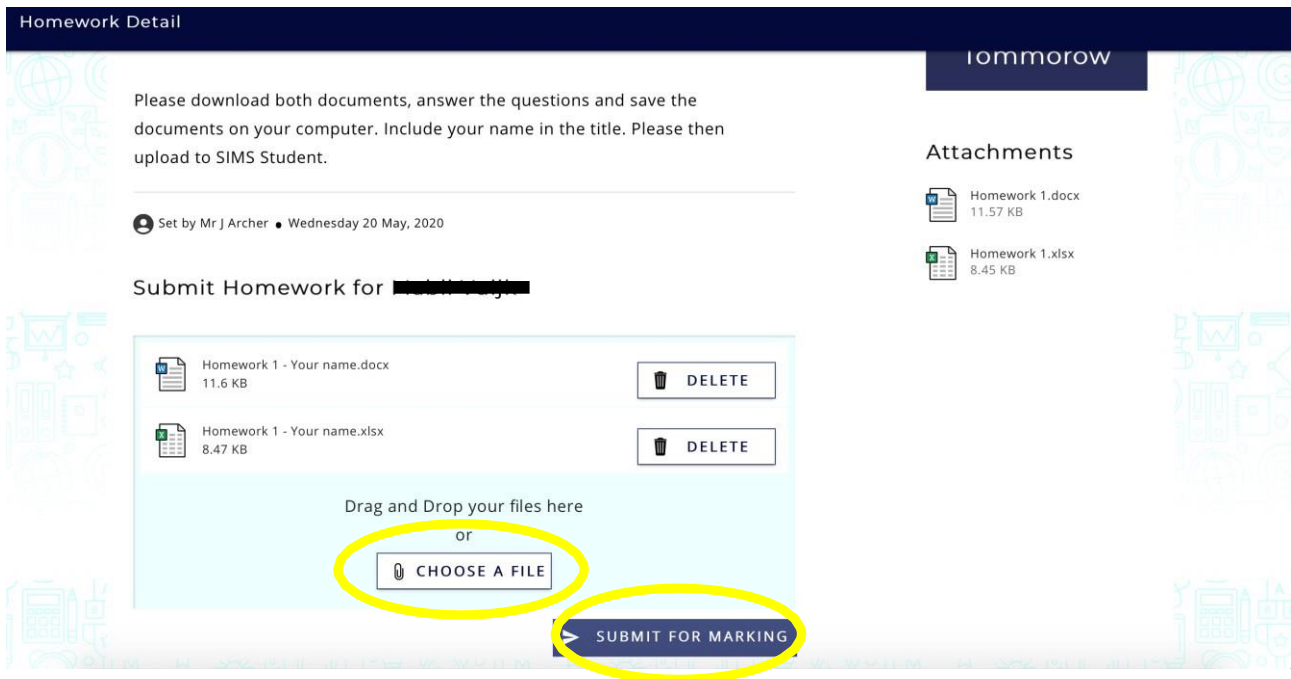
Homework Detail

Tommorow

Please download both documents, answer the questions and save the documents on your computer. Include your name in the title. Please then upload to SIMS Student.

Set by Mr J Archer • Wednesday 20 May, 2020

Submit Homework for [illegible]

Homework 1 - Your name.docx
11.6 KB

DELETE

Homework 1 - Your name.xlsx
8.47 KB

DELETE

Drag and Drop your files here
or

CHOOSE A FILE

SUBMIT FOR MARKING

Attachments

Homework 1.docx
11.57 KB

Homework 1.xlsx
8.45 KB